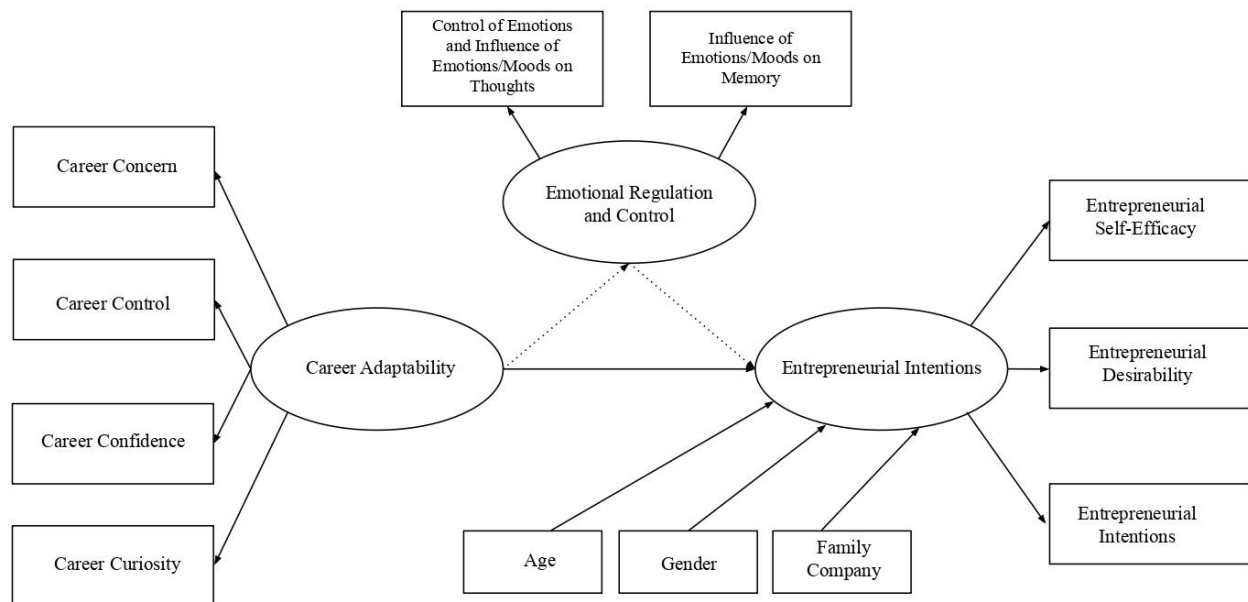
Control of Emotions and Influence of Emotions/Moods on Thoughts

Influence of Emotions/Moods on Memory

Career Concern

Emotional Regulation and Control

Entrepreneurial Self-Efficacy

Career Control

Career Adaptability

Entrepreneurial Intentions

Entrepreneurial Desirability

Career Confidence

Entrepreneurial Intentions

Career Curiosity

Age

Gender

Family Company